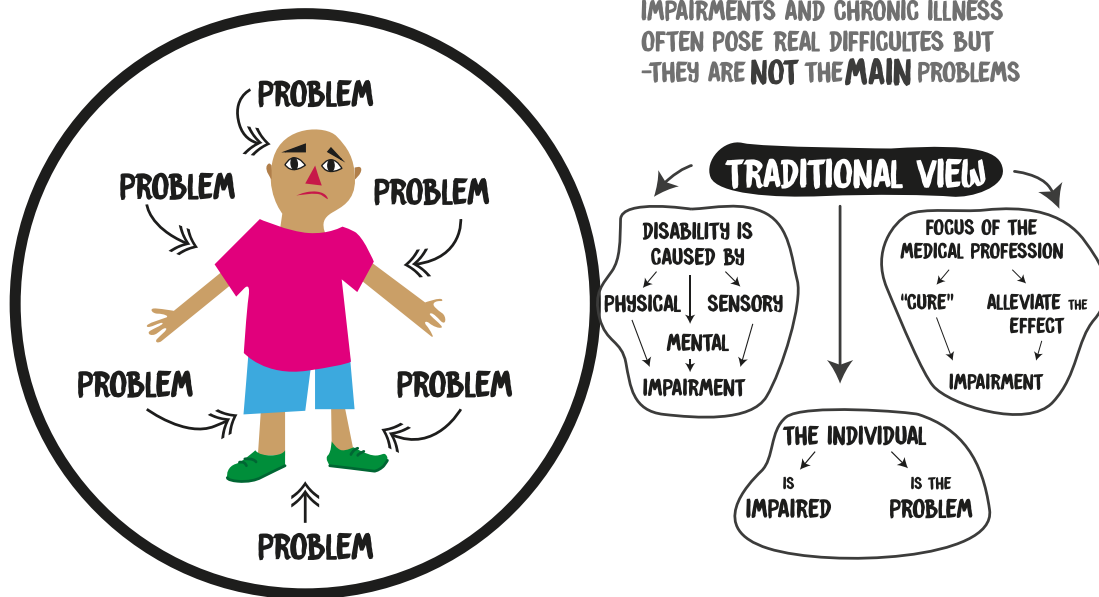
PROBLEM

PROBLEM

PROBLEM

PROBLEM

PROBLEM

PROBLEM

IMPAIRMENTS AND CHRONIC ILLNESS OFTEN POSE REAL DIFFICULTES BUT -THEY ARE NOT THE MAIN PROBLEMS

TRADITIONAL VIEW

DISABILITY IS CAUSED BY
PHYSICAL
SENSORY
MENTAL
IMPAIRMENT

FOCUS OF THE MEDICAL PROFESSION
"CURE"
ALLEVIATE THE EFFECT
IMPAIRMENT

THE INDIVIDUAL
IS IMPAIRED
IS THE PROBLEM